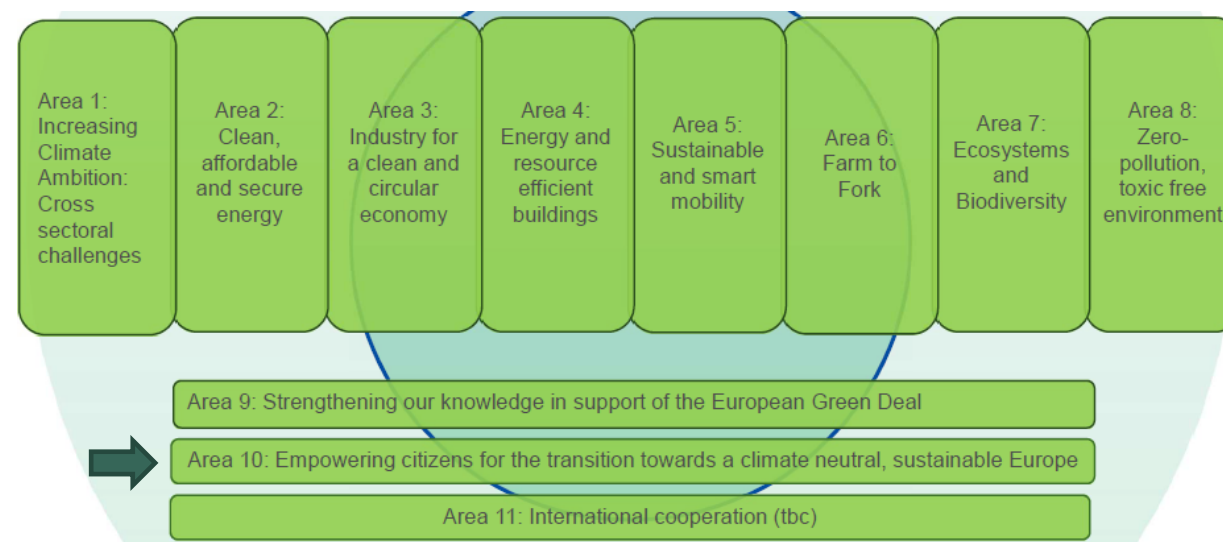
Area 1: Increasing Climate Ambition: Cross sectoral challenges

Area 2: Clean, affordable and secure energy

Area 3: Industry for a clean and circular economy

Area 4: Energy and resource efficient buildings

Area 5: Sustainable and smart mobility

Area 6: Farm to Fork

Area 7: Ecosystems and Biodiversity

Area 8: Zero-pollution, toxic free environment

Area 9: Strengthening our knowledge in support of the European Green Deal

Area 10: Empowering citizens for the transition towards a climate neutral, sustainable Europe

Area 11: International cooperation (tbc)